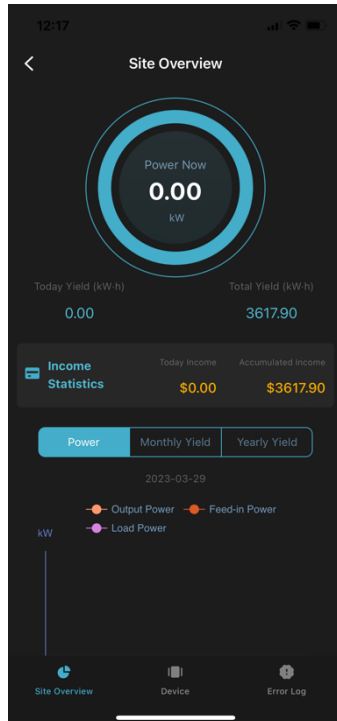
12:17

Site Overview

Power Now
0.00
kW

Today Yield (kW·h)
0.00

Total Yield (kW·h)
3617.90

Income Statistics

Today Income
$0.00

Accumulated Income
$3617.90

Power | Monthly Yield | Yearly Yield

2023-03-29

Output Power
Feed-in Power
Load Power

kW

Site Overview
Device
Error Log